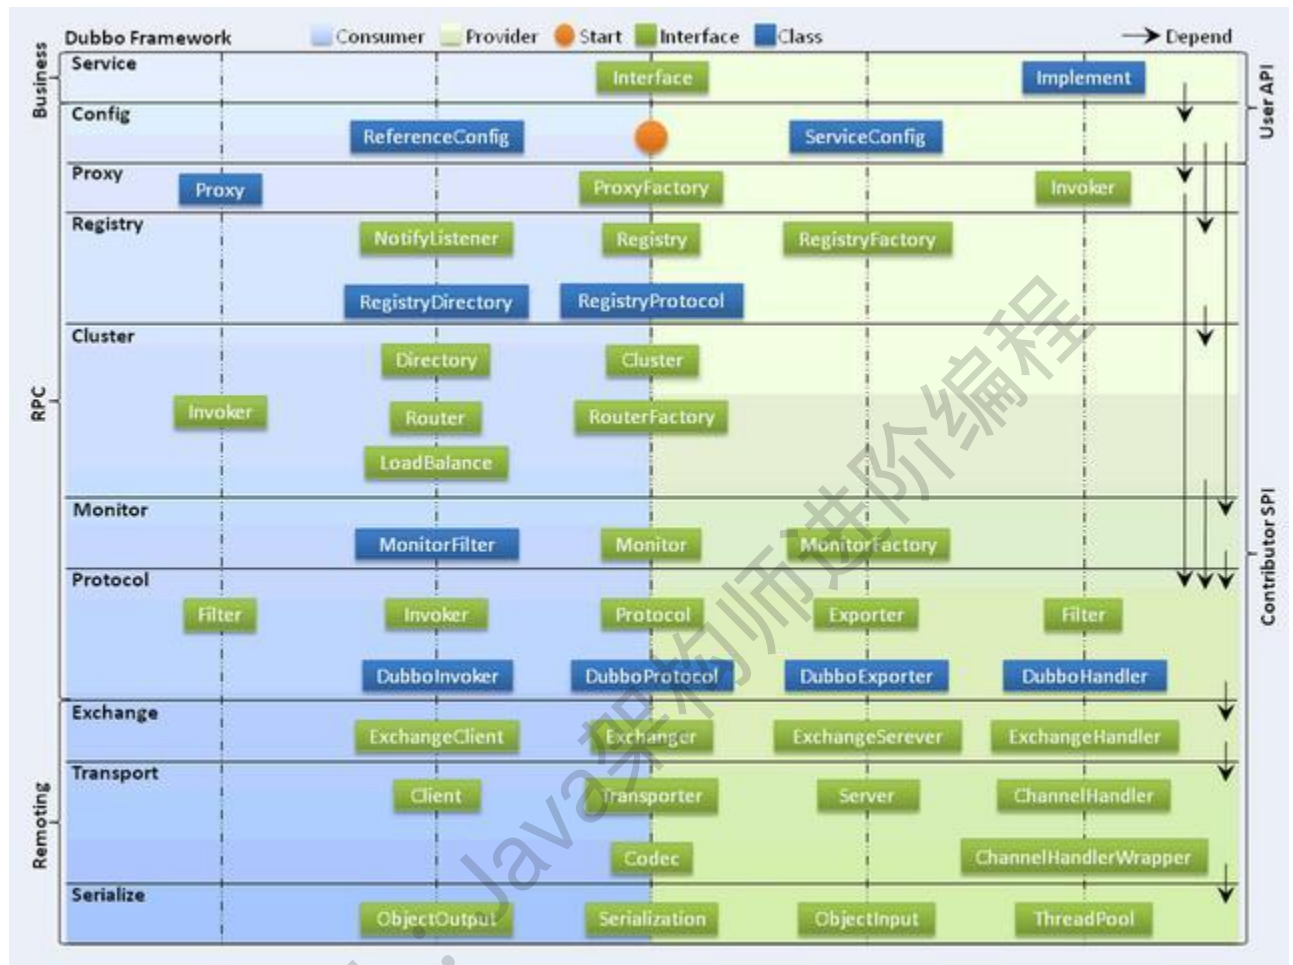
Dubbo Framework Consumer Provider Start Interface Class Depend

Business
Service
Interface
Implement

Config
ReferenceConfig
ServiceConfig

User API

Proxy
Proxy
ProxyFactory
Invoker

Registry
NotifyListener
Registry
RegistryFactory
RegistryDirectory
RegistryProtocol

RPC

Cluster
Directory
Cluster
Invoker
Router
RouterFactory
LoadBalance

Monitor
MonitorFilter
Monitor
MonitorFactory

Contributor SPI

Protocol
Filter
Invoker
Protocol
Exporter
Filter
DubboInvoker
DubboProtocol
DubboExporter
DubboHandler

Remoting

Exchange
ExchangeClient
Exchanger
ExchangeSerever
ExchangeHandler

Transport
Client
Transporter
Server
ChannelHandler
Codec
ChannelHandlerWrapper

Serialize
ObjectOutput
Serialization
ObjectInput
ThreadPool

Java架构师进阶编程